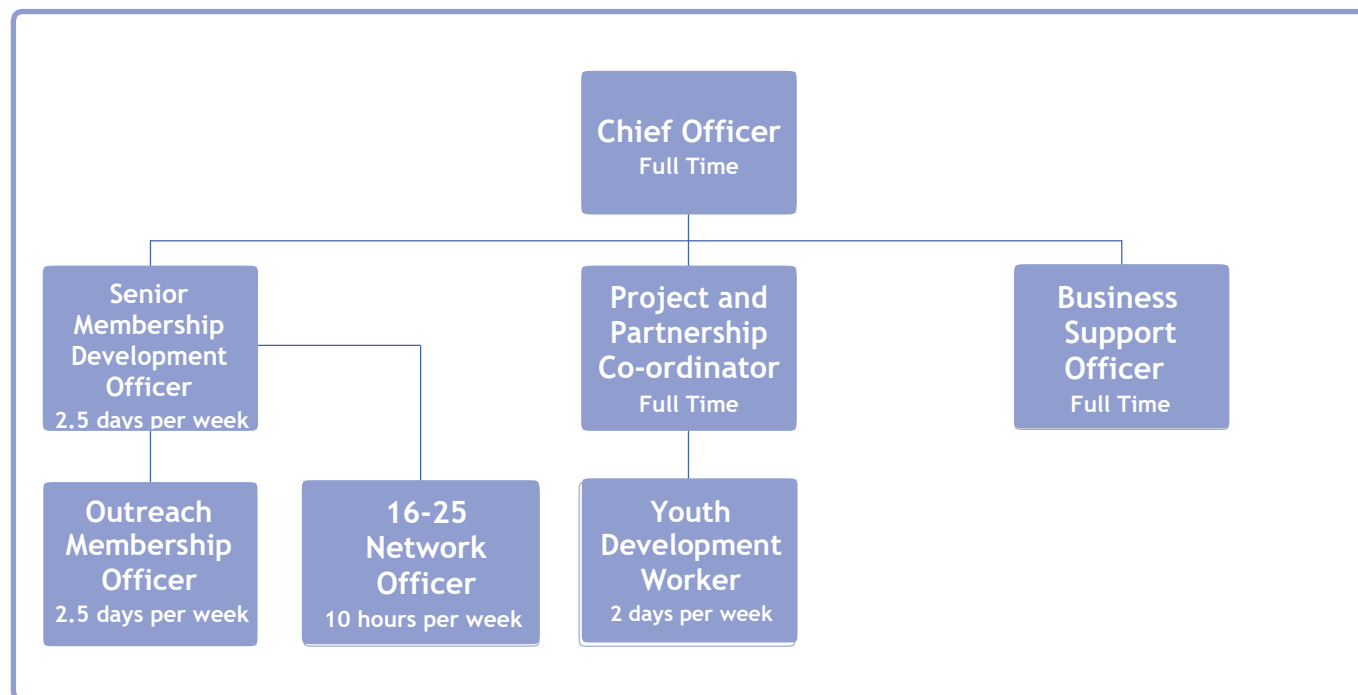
Chief Officer
Full Time

Senior Membership Development Officer
2.5 days per week

Project and Partnership Co-ordinator
Full Time

Business Support Officer
Full Time

Outreach Membership Officer
2.5 days per week

16-25 Network Officer
10 hours per week

Youth Development Worker
2 days per week